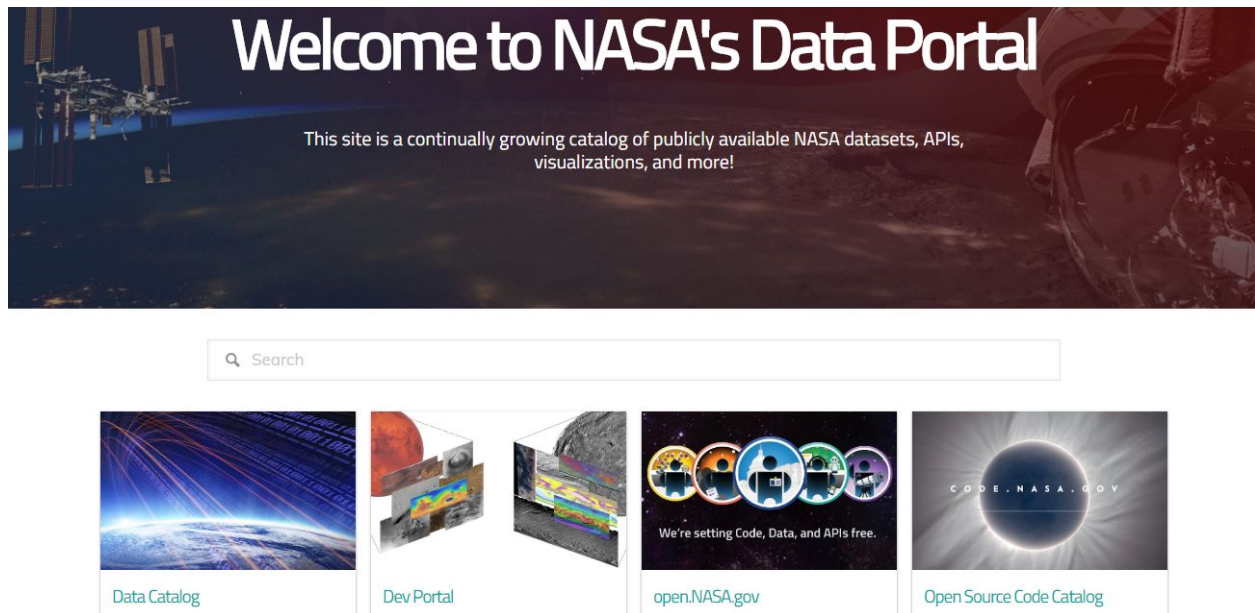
Welcome to NASA's Data Portal

This site is a continually growing catalog of publicly available NASA datasets, APIs, visualizations, and more!

Search

We're setting Code, Data, and APIs free.

CODE.NASA.GOV

Data Catalog

Dev Portal

open.NASA.gov

Open Source Code Catalog